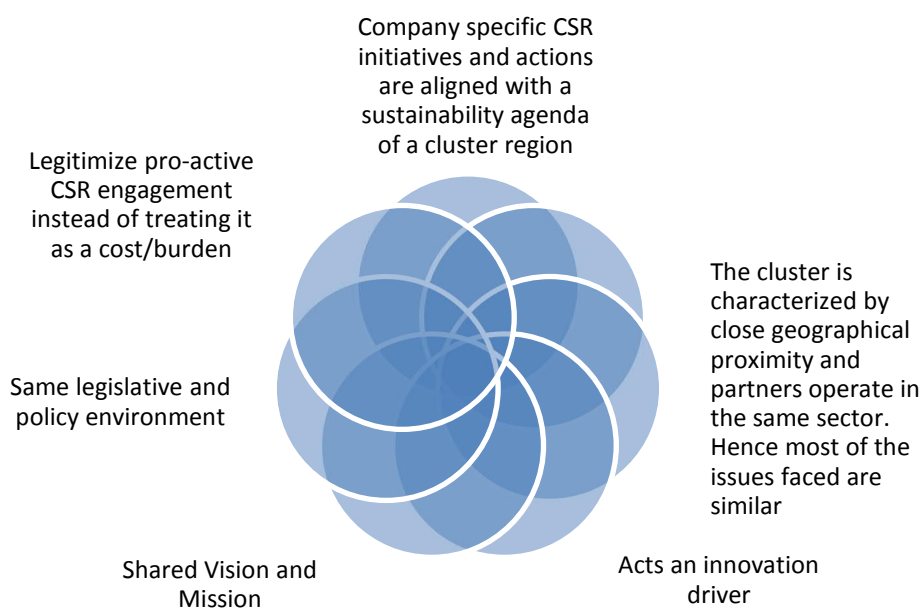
Company specific CSR initiatives and actions are aligned with a sustainability agenda of a cluster region

Legitimize pro-active CSR engagement instead of treating it as a cost/burden

The cluster is characterized by close geographical proximity and partners operate in the same sector. Hence most of the issues faced are similar

Same legislative and policy environment

Shared Vision and Mission

Acts an innovation driver